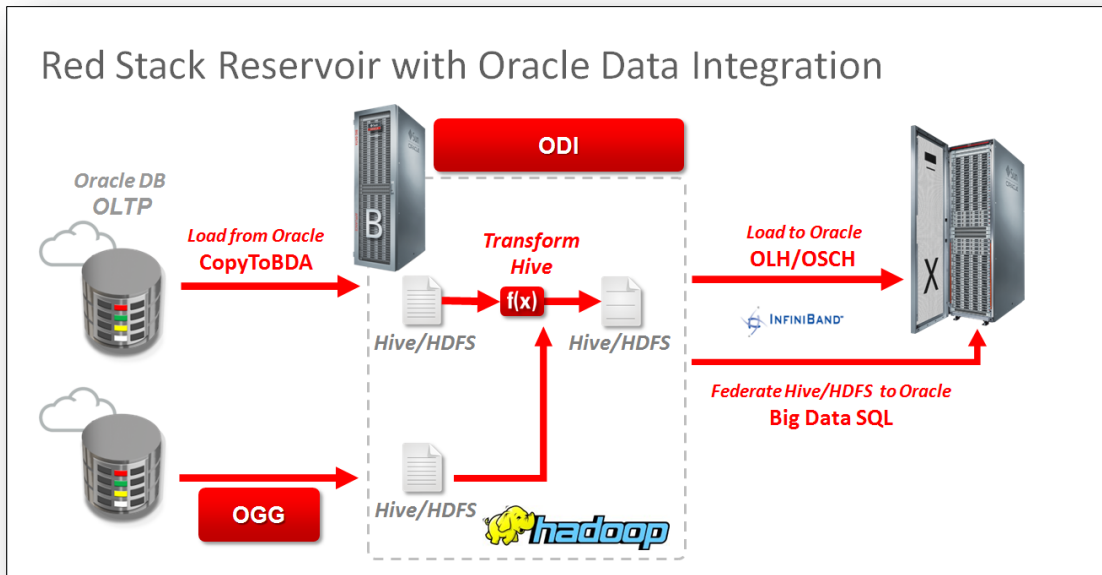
Red Stack Reservoir with Oracle Data Integration

ODI

Oracle DB
OLTP

Load from Oracle
CopyToBDA

B

Transform
Hive

f(x)

Hive/HDFS

Hive/HDFS

Load to Oracle
OLH/OSCH

INFINIBAND

X

Federate Hive/HDFS to Oracle
Big Data SQL

OGG

Hive/HDFS

hadoop